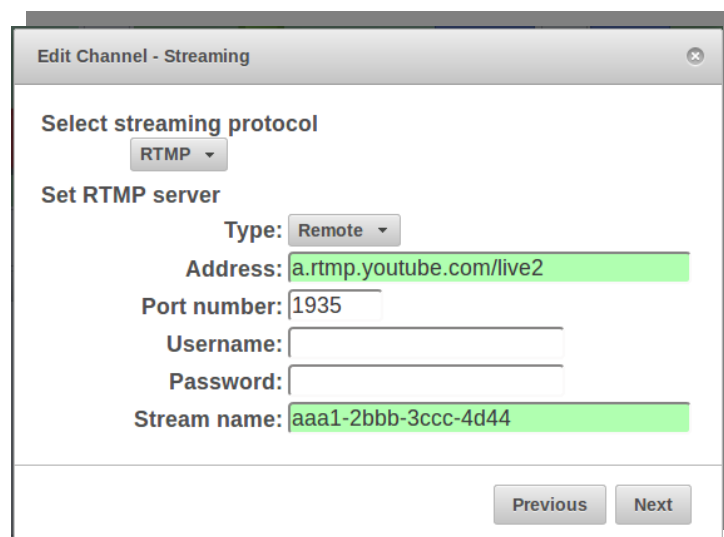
Edit Channel - Streaming

Select streaming protocol

RTMP

Set RTMP server

Type: Remote

Address: a.rtmp.youtube.com/live2

Port number: 1935

Username:

Password:

Stream name: aaa1-2bbb-3ccc-4d44

Previous

Next